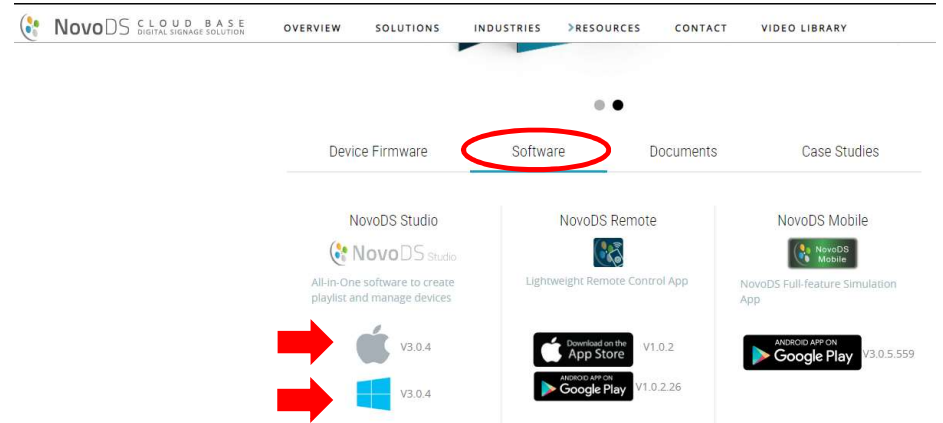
NovoDS CLOUD BASE
DIGITAL SIGNAGE SOLUTION

OVERVIEW SOLUTIONS INDUSTRIES >RESOURCES CONTACT VIDEO LIBRARY

Device Firmware Software Documents Case Studies

NovoDS Studio

NovoDS Studio

All-in-One software to create playlist and manage devices

V3.0.4

V3.0.4

NovoDS Remote

Lightweight Remote Control App

Download on the App Store V1.0.2

ANDROID APP ON Google Play V1.0.2.26

NovoDS Mobile

NovoDS Mobile

NovoDS Full-feature Simulation App

ANDROID APP ON Google Play V3.0.5.559